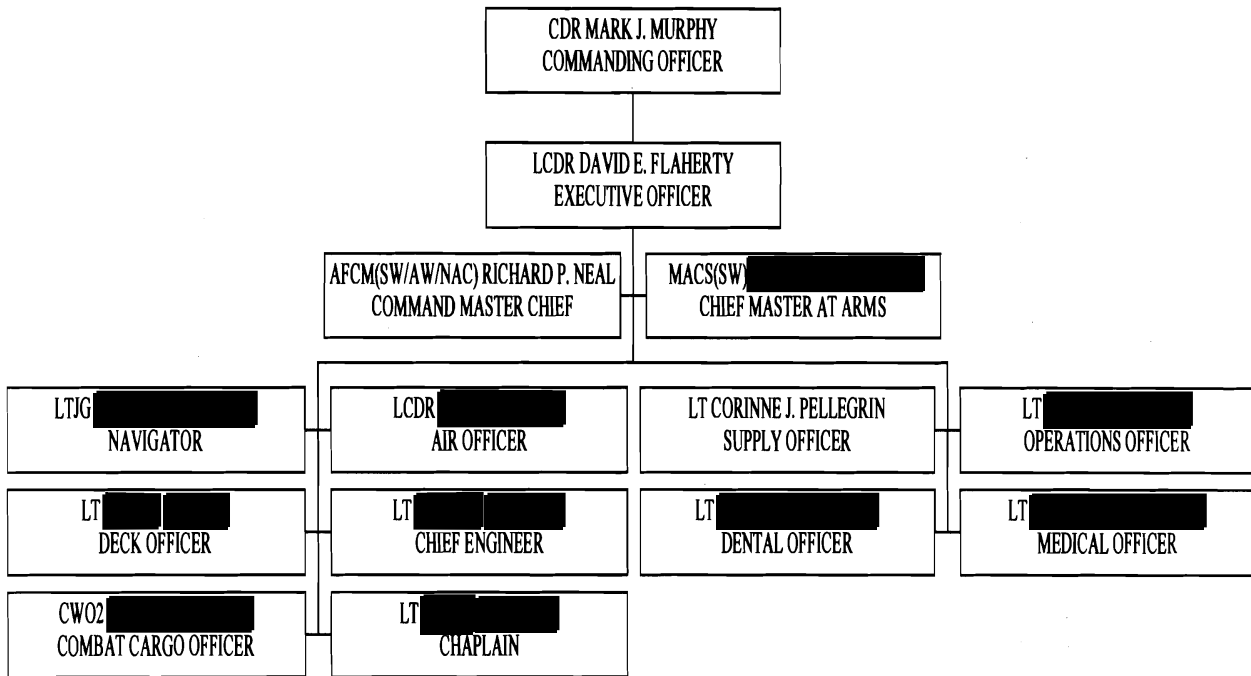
CDR MARK J. MURPHY
COMMANDING OFFICER

LCDR DAVID E. FLAHERTY
EXECUTIVE OFFICER

AFCM(SW/AW/NAC) RICHARD P. NEAL
COMMAND MASTER CHIEF

MACS(SW) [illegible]
CHIEF MASTER AT ARMS

LTJG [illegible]
NAVIGATOR

LCDR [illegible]
AIR OFFICER

LT CORINNE J. PELLEGRIN
SUPPLY OFFICER

LT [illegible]
OPERATIONS OFFICER

LT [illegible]
DECK OFFICER

LT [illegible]
CHIEF ENGINEER

LT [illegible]
DENTAL OFFICER

LT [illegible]
MEDICAL OFFICER

CWO2 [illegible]
COMBAT CARGO OFFICER

LT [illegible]
CHAPLAIN